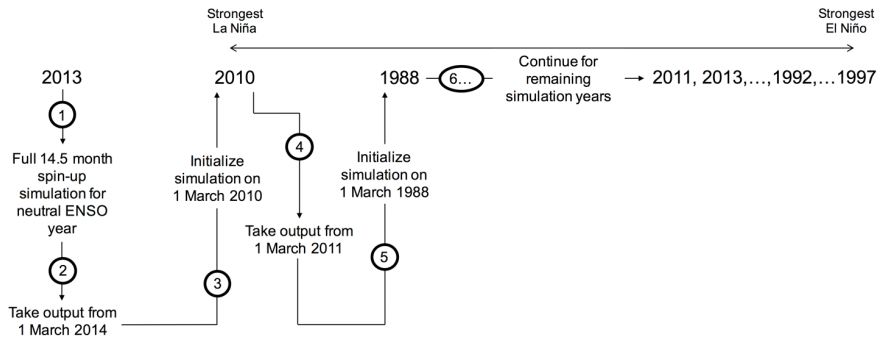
Strongest La Niña

Strongest El Niño

2013

1

Full 14.5 month spin-up simulation for neutral ENSO year

2

Take output from 1 March 2014

2010

Initialize simulation on 1 March 2010

3

4

Take output from 1 March 2011

1988

6…

Initialize simulation on 1 March 1988

5

Continue for remaining simulation years

2011, 2013,…,1992,…1997